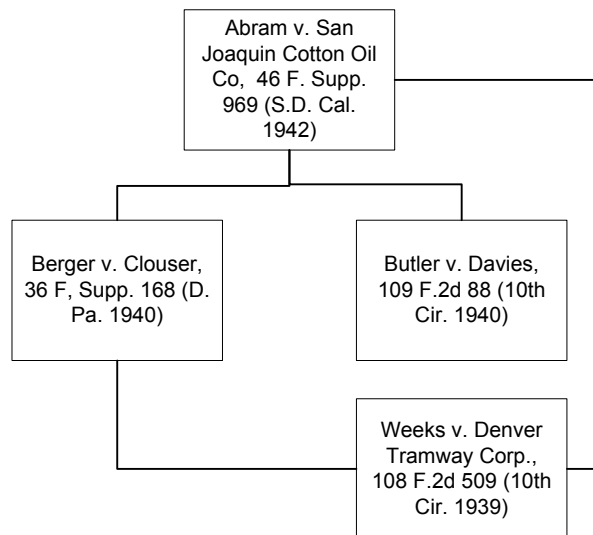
Abram v. San Joaquin Cotton Oil Co, 46 F. Supp. 969 (S.D. Cal. 1942)

Berger v. Clouser, 36 F, Supp. 168 (D. Pa. 1940)

Butler v. Davies, 109 F.2d 88 (10th Cir. 1940)

Weeks v. Denver Tramway Corp., 108 F.2d 509 (10th Cir. 1939)